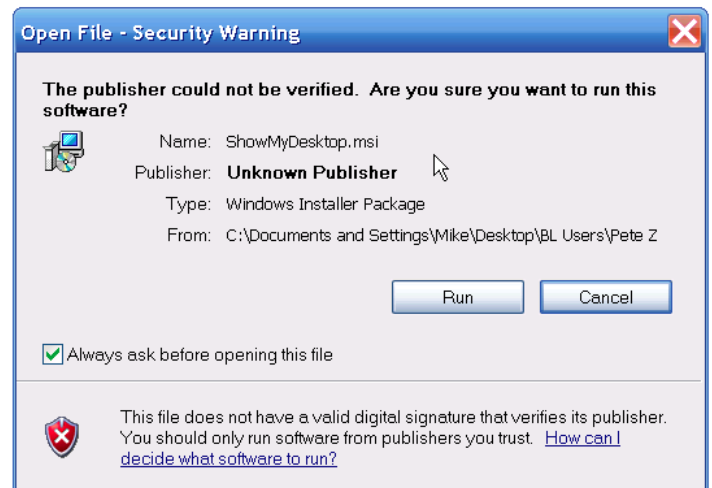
Open File - Security Warning

The publisher could not be verified. Are you sure you want to run this software?

Name: ShowMyDesktop.msi
Publisher: Unknown Publisher
Type: Windows Installer Package
From: C:\Documents and Settings\Mike\Desktop\BL Users\Pete Z

Run
Cancel

Always ask before opening this file

This file does not have a valid digital signature that verifies its publisher. You should only run software from publishers you trust. How can I decide what software to run?